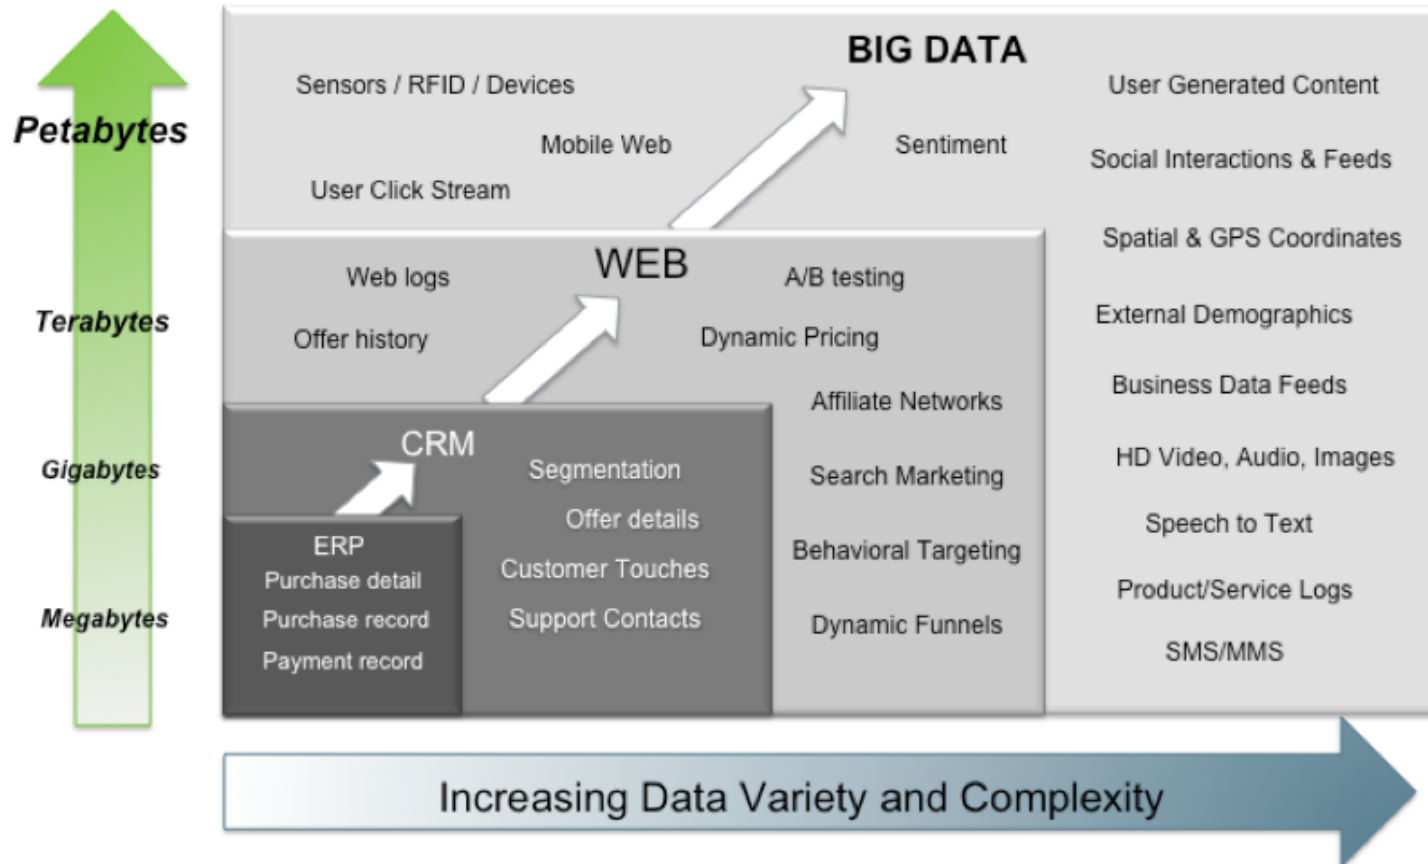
Petabytes

Terabytes

Gigabytes

Megabytes

BIG DATA

Sensors / RFID / Devices

Mobile Web

User Click Stream

Sentiment

User Generated Content

Social Interactions & Feeds

Spatial & GPS Coordinates

External Demographics

Business Data Feeds

HD Video, Audio, Images

Speech to Text

Product/Service Logs

SMS/MMS

WEB

Web logs

Offer history

A/B testing

Dynamic Pricing

Affiliate Networks

Search Marketing

Behavioral Targeting

Dynamic Funnels

CRM

Segmentation

Offer details

Customer Touches

Support Contacts

ERP

Purchase detail

Purchase record

Payment record

Increasing Data Variety and Complexity